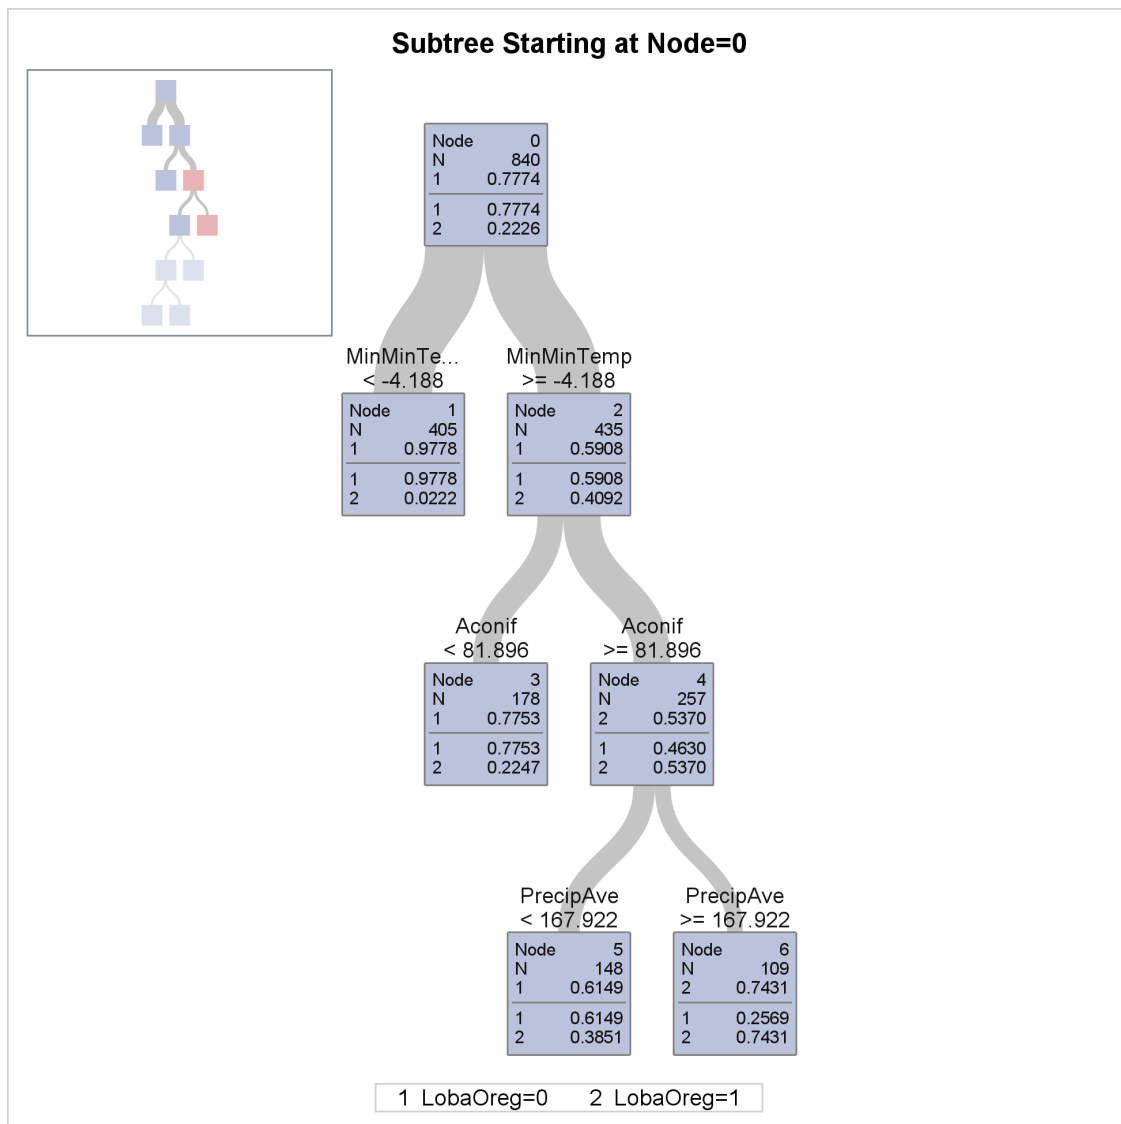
Subtree Starting at Node=0

| Node | 0 |
|---|---|
| N | 840 |
| 1 | 0.7774 |
| 1 | 0.7774 |
| 2 | 0.2226 |

MinMinTe...
< -4.188

| Node | 1 |
|---|---|
| N | 405 |
| 1 | 0.9778 |
| 1 | 0.9778 |
| 2 | 0.0222 |

MinMinTemp
>= -4.188

| Node | 2 |
|---|---|
| N | 435 |
| 1 | 0.5908 |
| 1 | 0.5908 |
| 2 | 0.4092 |

Aconif
< 81.896

| Node | 3 |
|---|---|
| N | 178 |
| 1 | 0.7753 |
| 1 | 0.7753 |
| 2 | 0.2247 |

Aconif
>= 81.896

| Node | 4 |
|---|---|
| N | 257 |
| 2 | 0.5370 |
| 1 | 0.4630 |
| 2 | 0.5370 |

PrecipAve
< 167.922

| Node | 5 |
|---|---|
| N | 148 |
| 1 | 0.6149 |
| 1 | 0.6149 |
| 2 | 0.3851 |

PrecipAve
>= 167.922

| Node | 6 |
|---|---|
| N | 109 |
| 2 | 0.7431 |
| 1 | 0.2569 |
| 2 | 0.7431 |

1 LobaOreg=0 2 LobaOreg=1